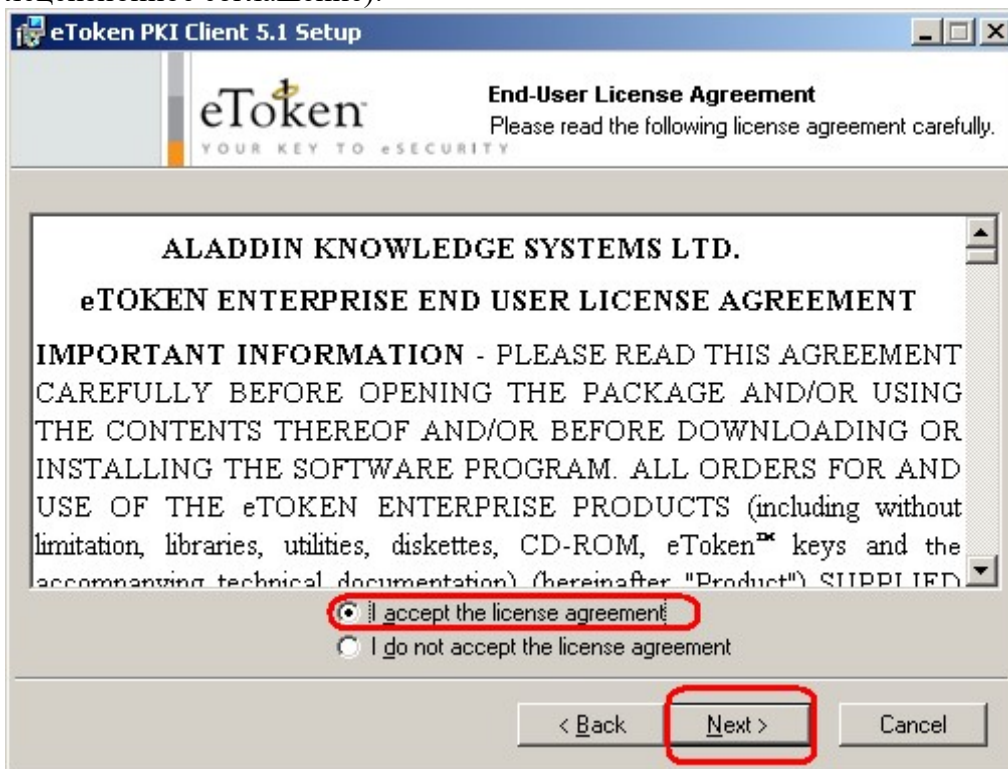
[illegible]

eToken PKI Client 5.1 Setup

eToken
YOUR KEY TO eSECURITY

End-User License Agreement
Please read the following license agreement carefully.

ALADDIN KNOWLEDGE SYSTEMS LTD.

eTOKEN ENTERPRISE END USER LICENSE AGREEMENT

IMPORTANT INFORMATION - PLEASE READ THIS AGREEMENT CAREFULLY BEFORE OPENING THE PACKAGE AND/OR USING THE CONTENTS THEREOF AND/OR BEFORE DOWNLOADING OR INSTALLING THE SOFTWARE PROGRAM. ALL ORDERS FOR AND USE OF THE eTOKEN ENTERPRISE PRODUCTS (including without limitation, libraries, utilities, diskettes, CD-ROM, eToken™ keys and the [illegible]

I accept the license agreement
I do not accept the license agreement

< Back
Next >
Cancel